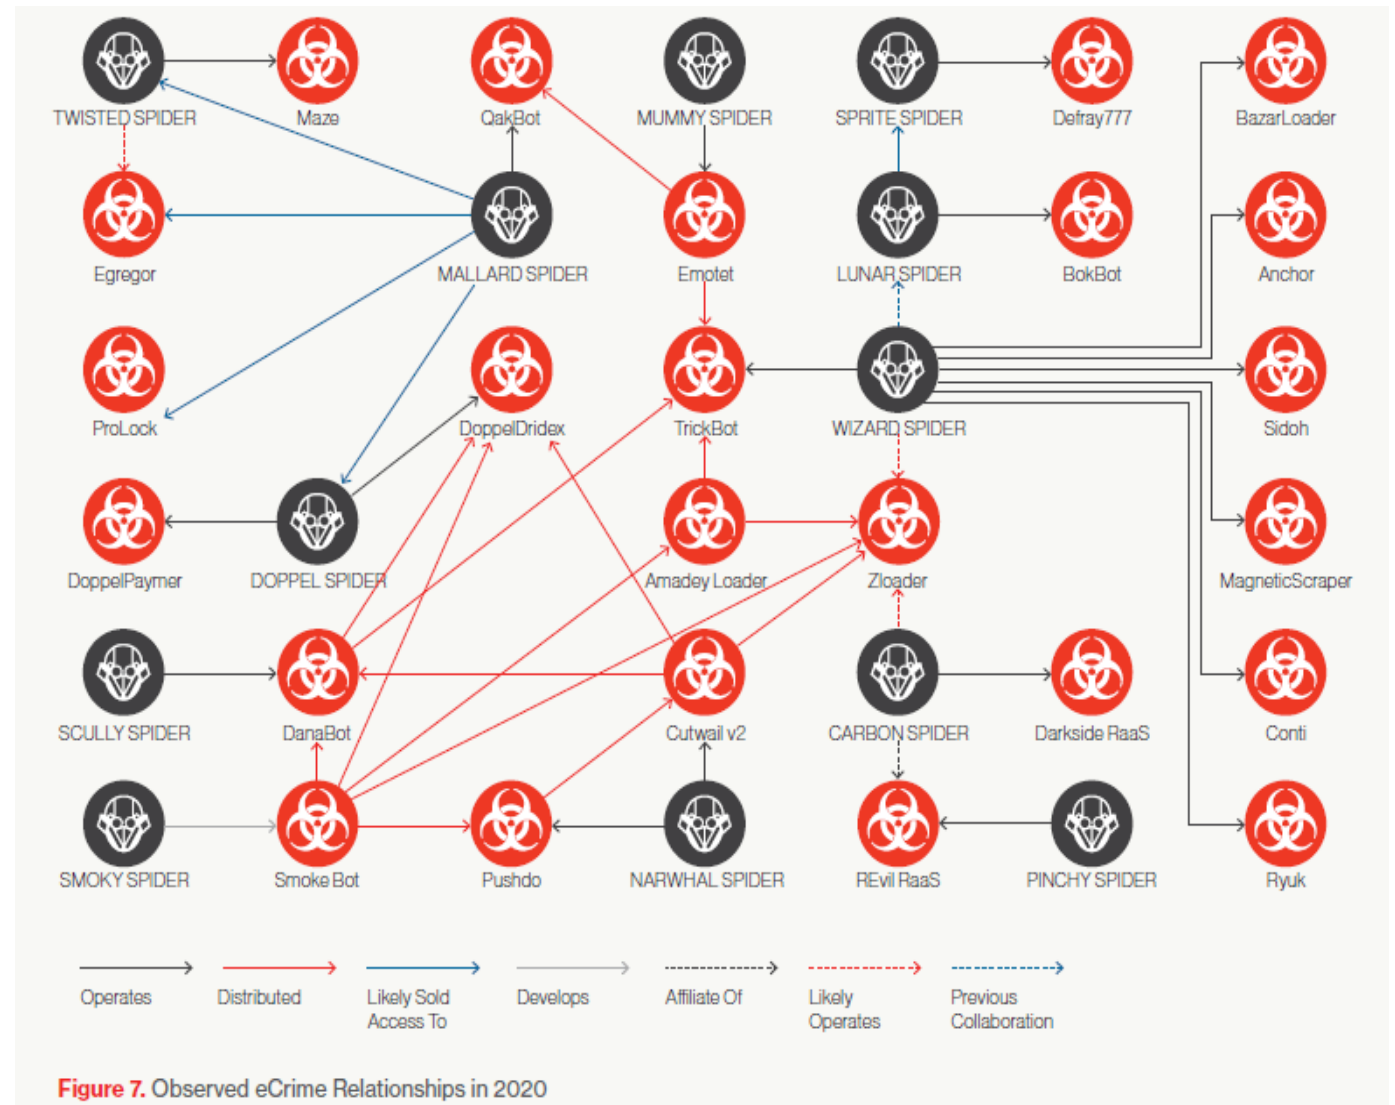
TWISTED SPIDER
Maze
QakBot
MUMMY SPIDER
SPRITE SPIDER
Defray777
BazarLoader

Egregor
MALLARD SPIDER
Emotet
LUNAR SPIDER
BokBot
Anchor

ProLock
DoppelDridex
TrickBot
WIZARD SPIDER
Sidoh

DoppelPaymer
DOPPEL SPIDER
Amadey Loader
Zloader
MagneticScraper

SCULLY SPIDER
DanaBot
Cutwail v2
CARBON SPIDER
Darkside RaaS
Conti

SMOKY SPIDER
Smoke Bot
Pushdo
NARWHAL SPIDER
REvil RaaS
PINCHY SPIDER
Ryuk

Operates
Distributed
Likely Sold Access To
Develops
Affiliate Of
Likely Operates
Previous Collaboration

Figure 7. Observed eCrime Relationships in 2020